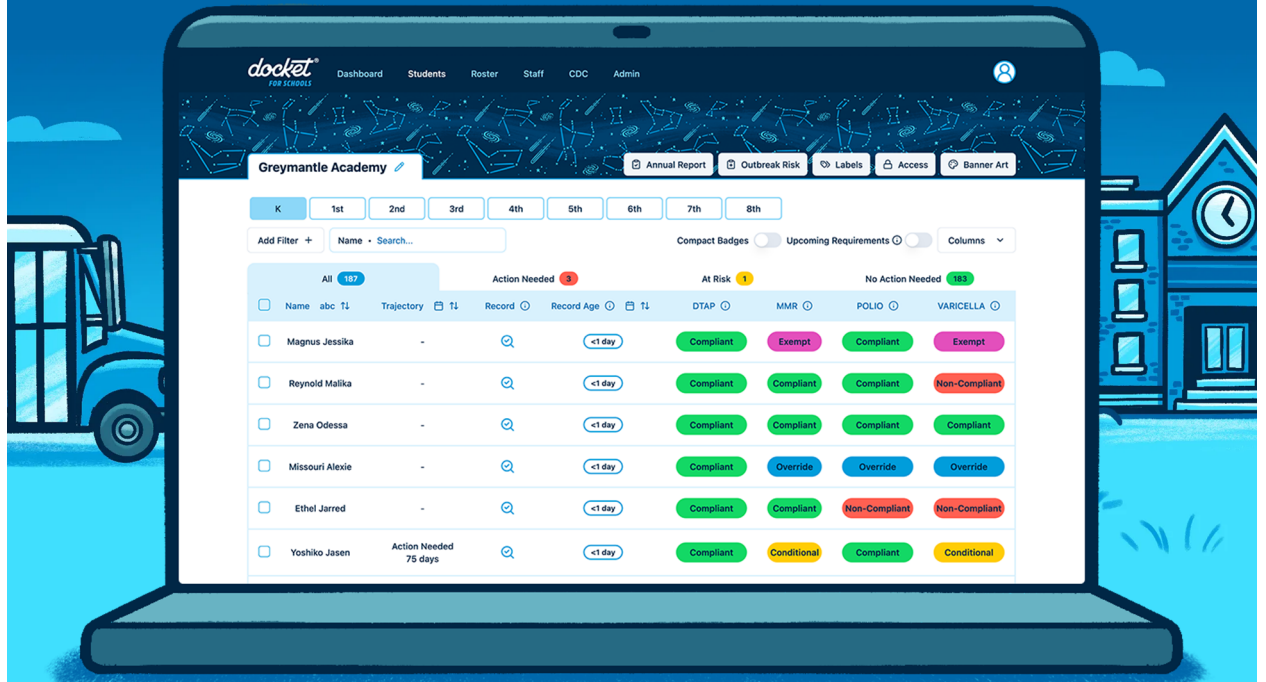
docket FOR SCHOOLS

Dashboard Students Roster Staff CDC Admin

Greymantle Academy

Annual Report Outbreak Risk Labels Access Banner Art

K 1st 2nd 3rd 4th 5th 6th 7th 8th

Add Filter + Name • Search...

Compact Badges Upcoming Requirements Columns

All 187 Action Needed 3 At Risk 1 No Action Needed 183

| Name abc | Trajectory | Record | Record Age | DTAP | MMR | POLIO | VARICELLA |
|---|---|---|---|---|---|---|---|
| Magnus Jessika | - | | <1 day | Compliant | Exempt | Compliant | Exempt |
| Reynold Malika | - | | <1 day | Compliant | Compliant | Compliant | Non-Compliant |
| Zena Odessa | - | | <1 day | Compliant | Compliant | Compliant | Compliant |
| Missouri Alexie | - | | <1 day | Compliant | Override | Override | Override |
| Ethel Jarred | - | | <1 day | Compliant | Compliant | Non-Compliant | Non-Compliant |
| Yoshiko Jasen | Action Needed 75 days | | <1 day | Compliant | Conditional | Compliant | Conditional |